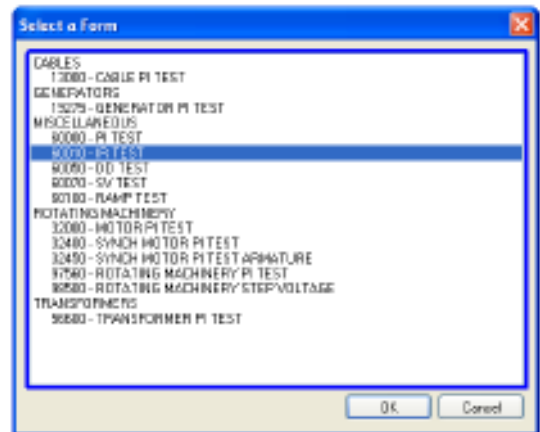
Select a Form

CABLES
13080 - CABLE PI TEST
GENERATORS
15275 - GENERATOR PI TEST
MISCELLANEOUS
60080 - PI TEST
60030 - PI TEST
60050 - DD TEST
60070 - SV TEST
90100 - RAMP TEST
ROTATING MACHINERY
32080 - MOTOR PI TEST
32480 - SYNCH MOTOR PI TEST
32490 - SYNCH MOTOR PI TEST ARMATURE
97560 - ROTATING MACHINERY PI TEST
98580 - ROTATING MACHINERY STEP VOLTAGE
TRANSFORMERS
56680 - TRANSFORMER PI TEST

OK
Cancel